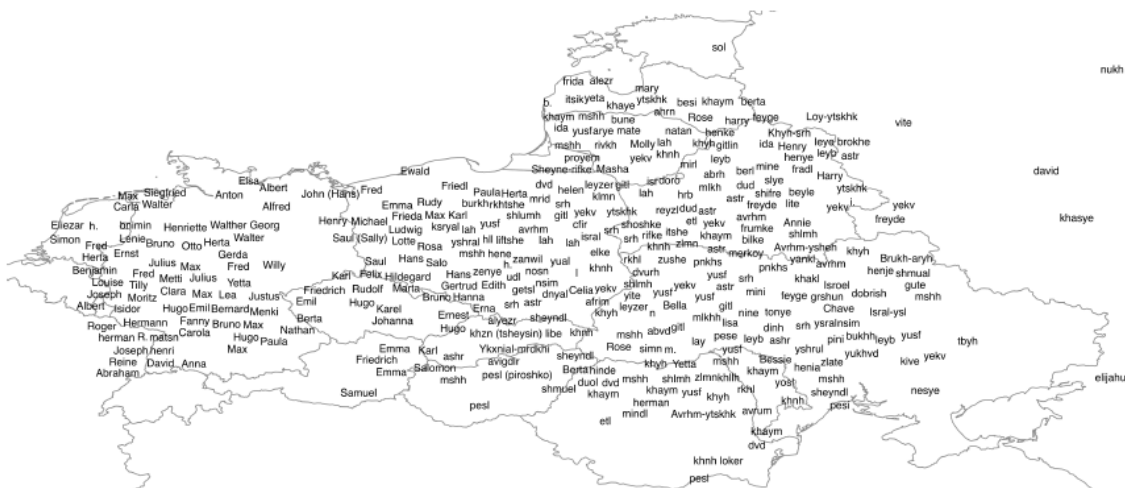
sol
nukh
frida alezr
mary
b. itsik yeta khaye ytskhk besi khaym berta
khaym mshh bune ahrn Rose harry feyge Loy-ytskhk
ida yusf arye mate natan henke Khyn-srh vite
mshh rivkh Molly lah khyh gitlin ida Henry leye brokhe
proyem yekv khnh leyb henye leyb astr
Sheyne-rifke Masha mirl abrh beri mine fradl
Ewald isr doro mlkh dud slye Harry david
dvd helen leyzer gitl hrb astr shifre beyle ytskhk
Max Siegfried Elsa Albert John (Hans) Fred Friedl Paula Herta mrid kimn lah freyde lite yekv
Carla Walter Anton Alfred Emma Rudy burkh rkhtshe srh reyzl dud astr yekv freyde
Eliezar h. bnimin Henriette Walther Georg Henry Michael Frieda Max Karl shlumh gitl yekv ytskhk etl yekv avrhm Annie khasye
Simon Lenie Bruno Otto Herta Walter Saul (Sally) Ludwig ksryal lah yusf avrhm srh shoshke frumke shlmh
Fred Ernst Gerda Lotte Rosa yshral hil liftshe lah isral srh rifke ltshe khaym bilke khyh
Herta Julius Max Fred Willy mshh hene lah khnh zlmn astr Avrhm-ysheh Brukh-aryh
Benjamin Fred Metti Julius Saul Hans Salo zanwil yual elke rkhl zushe pnkhs merkoy yankl henje shmual
Louise Tilly Yetta Keri Felix Hildegard Hans zenye h. nosn khnh dvurh yusf pnkhs avrhm gute
Joseph Moritz Clara Max Lea Justus Friedrich Rudolf Marta Gertrud Edith udl nsim shlmh yekv srh khakl Isroel
Albert Isidor Hugo Emil Bernard Menki Emil Hugo Bruno Hanna Erna getsl dnyal Celia yite yusf yusf astr mini feyge grshun dobrish mshh
Roger Hermann Fanny Bruno Max Berta Karel Ernest aiyazr srh astr afrim leyzer n Bella gitl Chave
herman R. matsn Carola Nathan Johanna Hugo sheyndl khyh mlkhh nine tonye Isral-ysl
Joseph henri Hugo Paula khzn (tsheysin) libe khnh mshh abvd gitl lisa dinh srh ysralnsim
Reine David Anna Max Emma Karl lay pese leyb ashr pini bukhh leyb yusf
Abraham Friedrich ashr Rose simn m. yusf yshrul yukhvd kive yekv tbyh
Emma Salomon Ykxnial-mrdkhi sheyndl mshh Bessie zlate
mshh avigdr Berta hinde khyh Yetta khaym henia
pesl (piroshko) duol dvd mshh shlmh zlmn khilh yosl mshh
Samuel shmuel khaym khaym yusf rkhl khnh sheyndl elijahu
pesl herman khyh pesi nesye
etl mindl Avrhm-ytskhk avrum
khaym
dvd
khnh loker
pesl